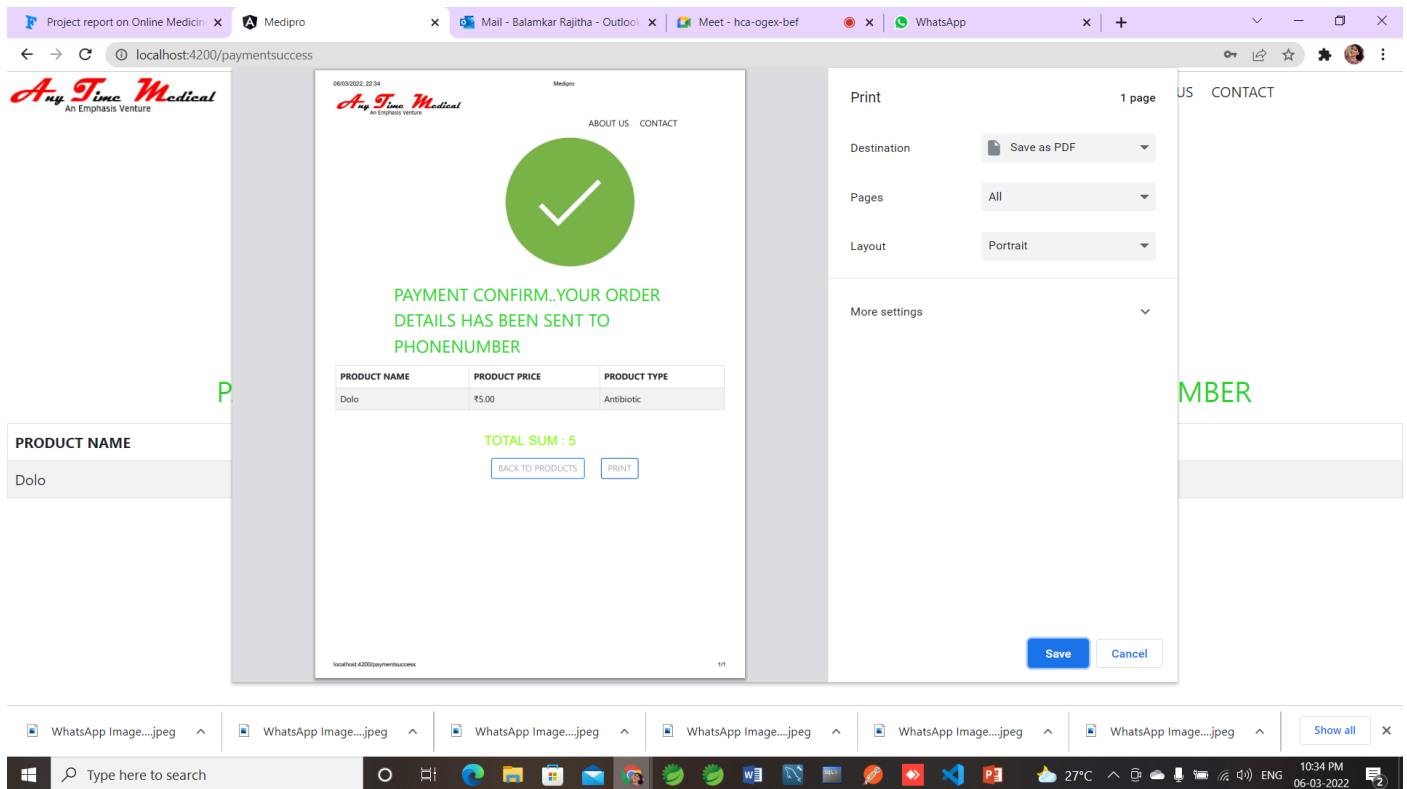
Project report on Online Medicin ×
Medipro ×
Mail - Balamkar Rajitha - Outlook ×
Meet - hca-ogex-bef ×
WhatsApp ×
+

localhost:4200/paymentsuccess

Any Time Medical
An Emphasis Venture

US CONTACT

P

MBER

PRODUCT NAME

Dolo

06/03/2022, 22:34 Medipro

Any Time Medical
An Emphasis Venture

ABOUT US CONTACT

PAYMENT CONFIRM..YOUR ORDER DETAILS HAS BEEN SENT TO PHONENUMBER

| PRODUCT NAME | PRODUCT PRICE | PRODUCT TYPE |
|---|---|---|
| Dolo | ₹5.00 | Antibiotic |

TOTAL SUM : 5

BACK TO PRODUCTS PRINT

localhost:4200/paymentsuccess 1/1

Print 1 page

Destination Save as PDF

Pages All

Layout Portrait

More settings

Save Cancel

WhatsApp Image....jpeg
WhatsApp Image....jpeg
WhatsApp Image....jpeg
WhatsApp Image....jpeg
WhatsApp Image....jpeg
WhatsApp Image....jpeg
Show all

Type here to search

27°C ENG 10:34 PM 06-03-2022